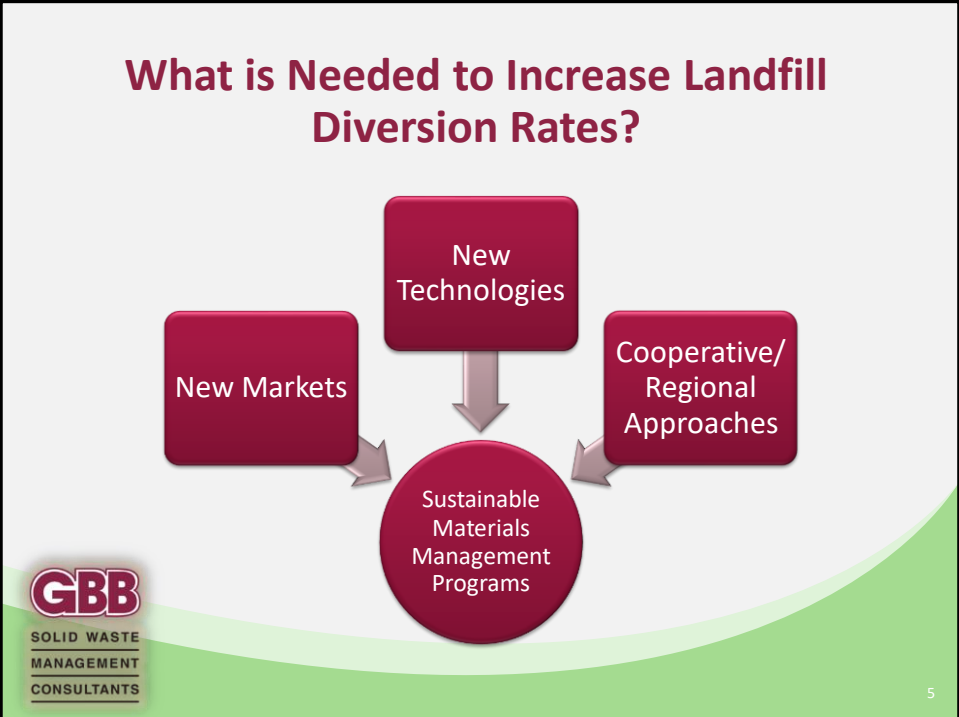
What is Needed to Increase Landfill Diversion Rates?

New Technologies

New Markets

Cooperative/ Regional Approaches

Sustainable Materials Management Programs

GBB
SOLID WASTE
MANAGEMENT
CONSULTANTS

5